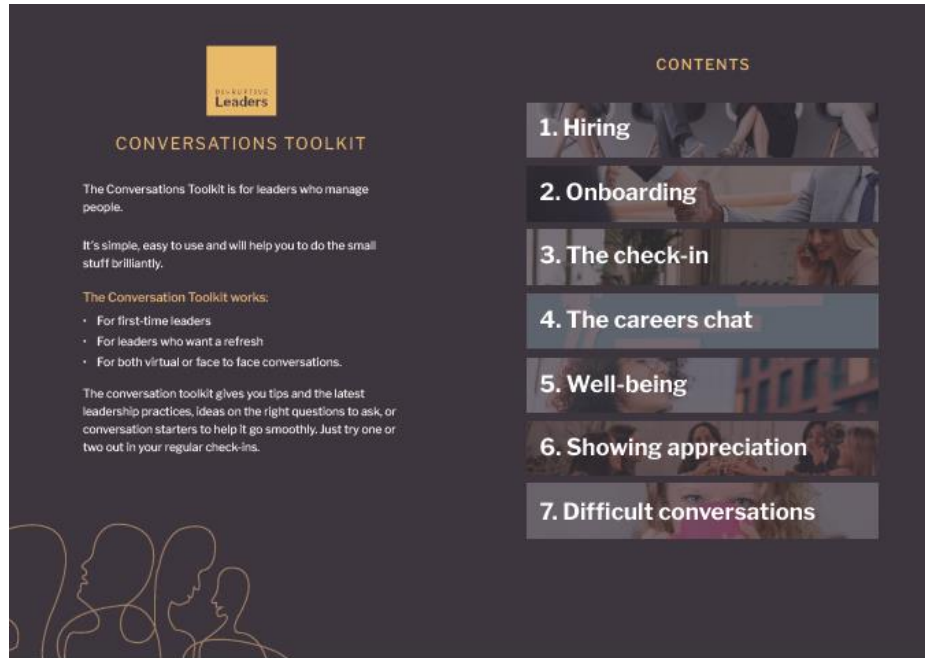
DISRUPTIVE
Leaders

CONVERSATIONS TOOLKIT

The Conversations Toolkit is for leaders who manage people.

It's simple, easy to use and will help you to do the small stuff brilliantly.

The Conversation Toolkit works:

- For first-time leaders
- For leaders who want a refresh
- For both virtual or face to face conversations.

The conversation toolkit gives you tips and the latest leadership practices, ideas on the right questions to ask, or conversation starters to help it go smoothly. Just try one or two out in your regular check-ins.

CONTENTS

1. Hiring
2. Onboarding
3. The check-in
4. The careers chat
5. Well-being
6. Showing appreciation
7. Difficult conversations